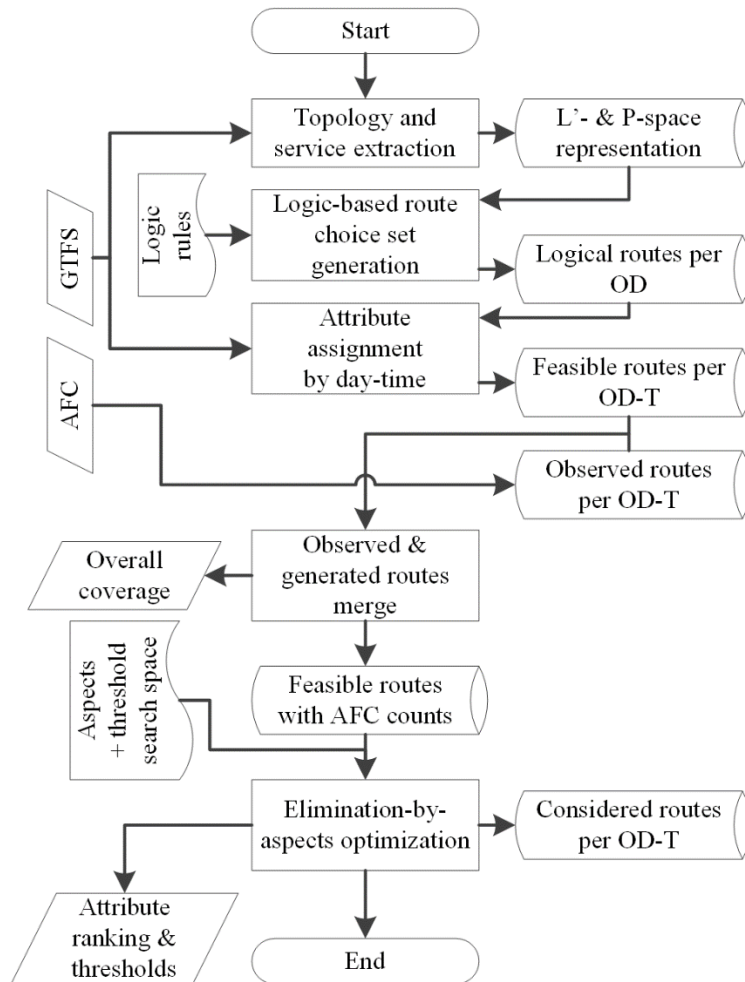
Start

GTFS

Topology and service extraction

L'- & P-space representation

Logic rules

Logic-based route choice set generation

Logical routes per OD

Attribute assignment by day-time

Feasible routes per OD-T

AFC

Observed routes per OD-T

Overall coverage

Observed & generated routes merge

Aspects + threshold search space

Feasible routes with AFC counts

Elimination-by-aspects optimization

Considered routes per OD-T

Attribute ranking & thresholds

End